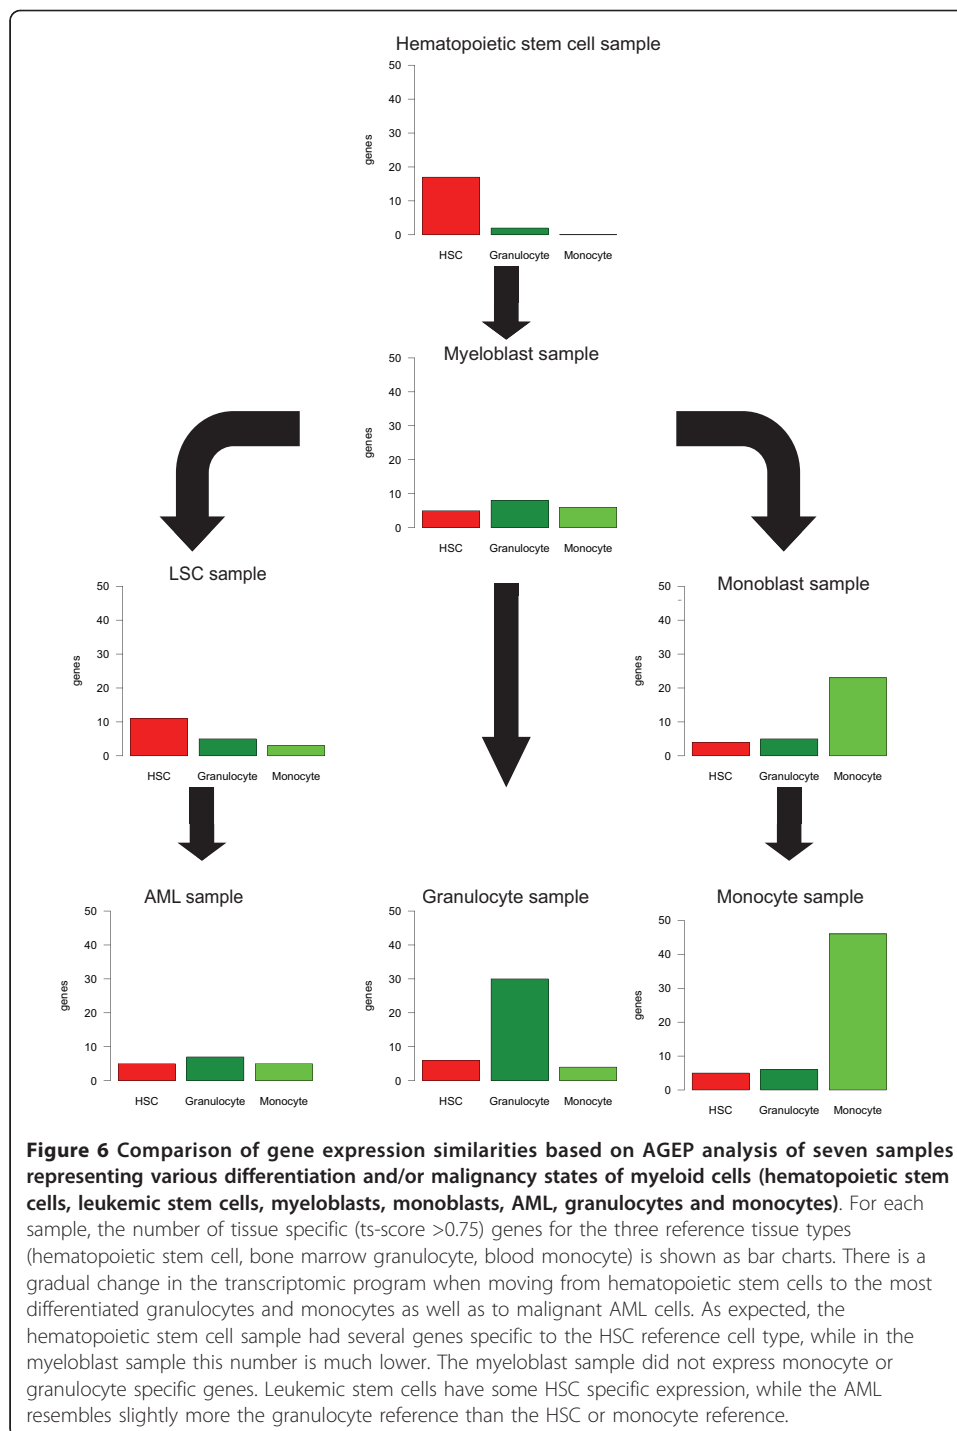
Hematopoietic stem cell sample

50
40
30
20
10
0
genes
HSC Granulocyte Monocyte

Myeloblast sample

50
40
30
20
10
0
genes
HSC Granulocyte Monocyte

LSC sample

50
40
30
20
10
0
genes
HSC Granulocyte Monocyte

Monoblast sample

50
40
30
20
10
0
genes
HSC Granulocyte Monocyte

AML sample

50
40
30
20
10
0
genes
HSC Granulocyte Monocyte

Granulocyte sample

50
40
30
20
10
0
genes
HSC Granulocyte Monocyte

Monocyte sample

50
40
30
20
10
0
genes
HSC Granulocyte Monocyte

**Figure 6 Comparison of gene expression similarities based on AGEP analysis of seven samples representing various differentiation and/or malignancy states of myeloid cells (hematopoietic stem cells, leukemic stem cells, myeloblasts, monoblasts, AML, granulocytes and monocytes)**. For each sample, the number of tissue specific (ts-score >0.75) genes for the three reference tissue types (hematopoietic stem cell, bone marrow granulocyte, blood monocyte) is shown as bar charts. There is a gradual change in the transcriptomic program when moving from hematopoietic stem cells to the most differentiated granulocytes and monocytes as well as to malignant AML cells. As expected, the hematopoietic stem cell sample had several genes specific to the HSC reference cell type, while in the myeloblast sample this number is much lower. The myeloblast sample did not express monocyte or granulocyte specific genes. Leukemic stem cells have some HSC specific expression, while the AML resembles slightly more the granulocyte reference than the HSC or monocyte reference.